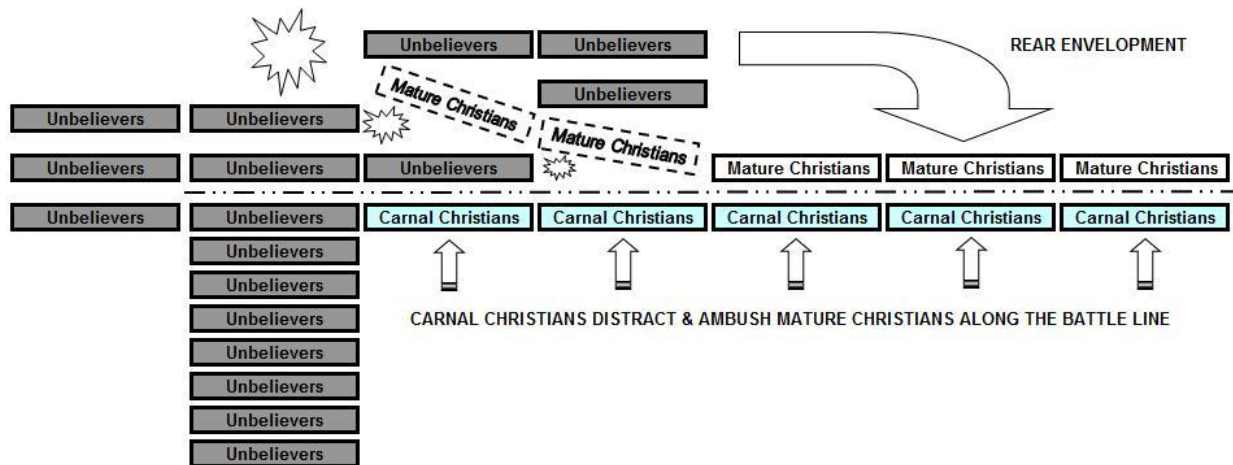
Unbelievers Unbelievers

REAR ENVELOPMENT

Mature Christians

Unbelievers

Unbelievers Unbelievers

Mature Christians

Unbelievers Unbelievers Unbelievers

Mature Christians Mature Christians Mature Christians

Unbelievers Unbelievers

Carnal Christians Carnal Christians Carnal Christians Carnal Christians Carnal Christians

Unbelievers
Unbelievers
Unbelievers
Unbelievers
Unbelievers
Unbelievers
Unbelievers

CARNAL CHRISTIANS DISTRACT & AMBUSH MATURE CHRISTIANS ALONG THE BATTLE LINE